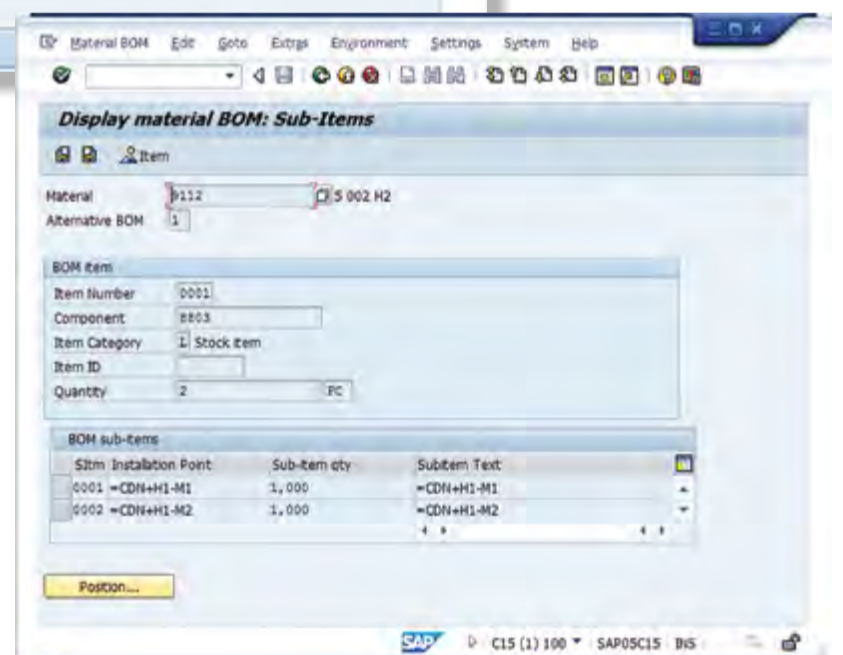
Material BOM Edit Goto Extras Environment Settings System Help

Display material BOM: Sub-Items

Item

Material 9112 5 002 H2
Alternative BOM 1

BOM item
Item Number 0001
Component 8803
Item Category L Stock item
Item ID
Quantity 2 PC

BOM sub-items

| SItm | Installation Point | Sub-item qty | Subitem Text |
|---|---|---|---|
| 0001 | =CDN+H1-M1 | 1,000 | =CDN+H1-M1 |
| 0002 | =CDN+H1-M2 | 1,000 | =CDN+H1-M2 |

Position...

SAP C15 (1) 100 SAP05C15 INS